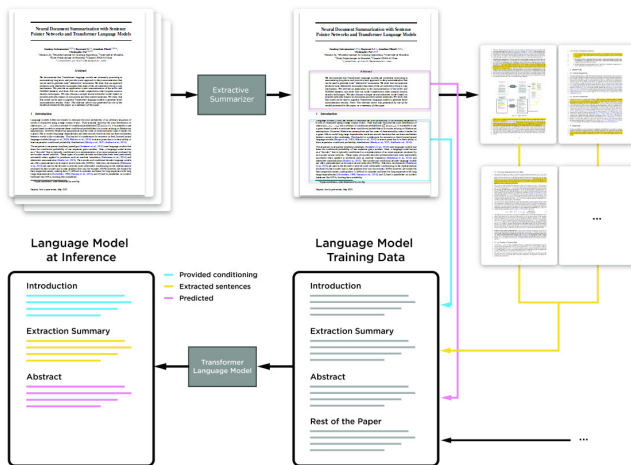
Neural Document Summarization with Sentence Pointer Networks and Transformer Language Models

Extractive Summarizer

Neural Document Summarization with Sentence Pointer Networks and Transformer Language Models

Language Model at Inference

Provided conditioning
Extracted sentences
Predicted

Language Model Training Data

Introduction

Extraction Summary

Abstract

Transformer Language Model

Introduction

Extraction Summary

Abstract

Rest of the Paper

...

...